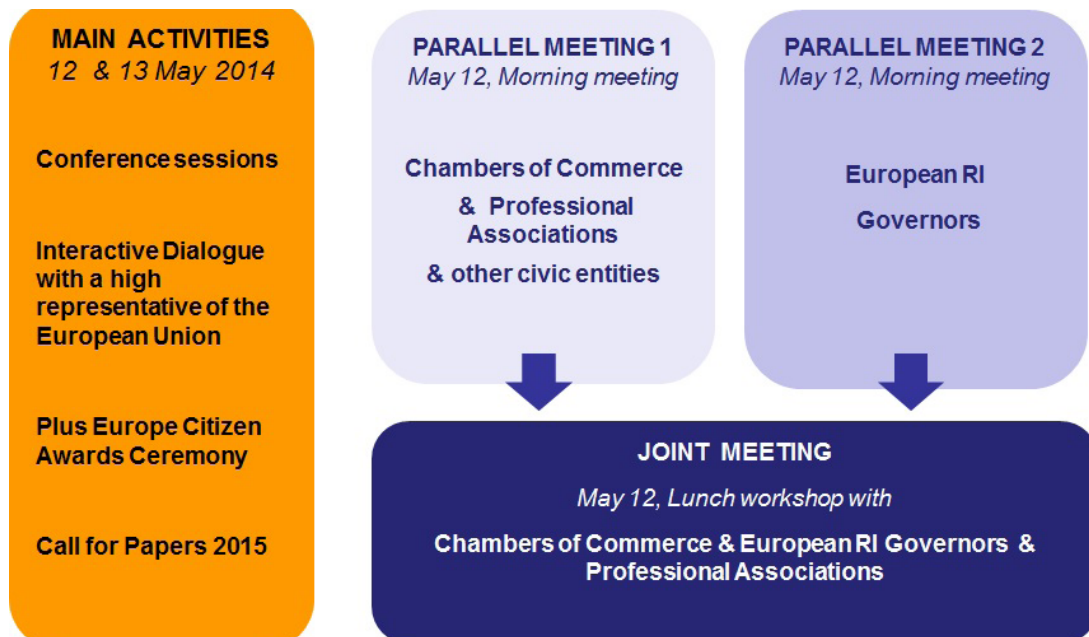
MAIN ACTIVITIES
12 & 13 May 2014

Conference sessions

Interactive Dialogue with a high representative of the European Union

Plus Europe Citizen Awards Ceremony

Call for Papers 2015

PARALLEL MEETING 1
May 12, Morning meeting

Chambers of Commerce & Professional Associations & other civic entities

PARALLEL MEETING 2
May 12, Morning meeting

European RI Governors

JOINT MEETING
May 12, Lunch workshop with
Chambers of Commerce & European RI Governors & Professional Associations